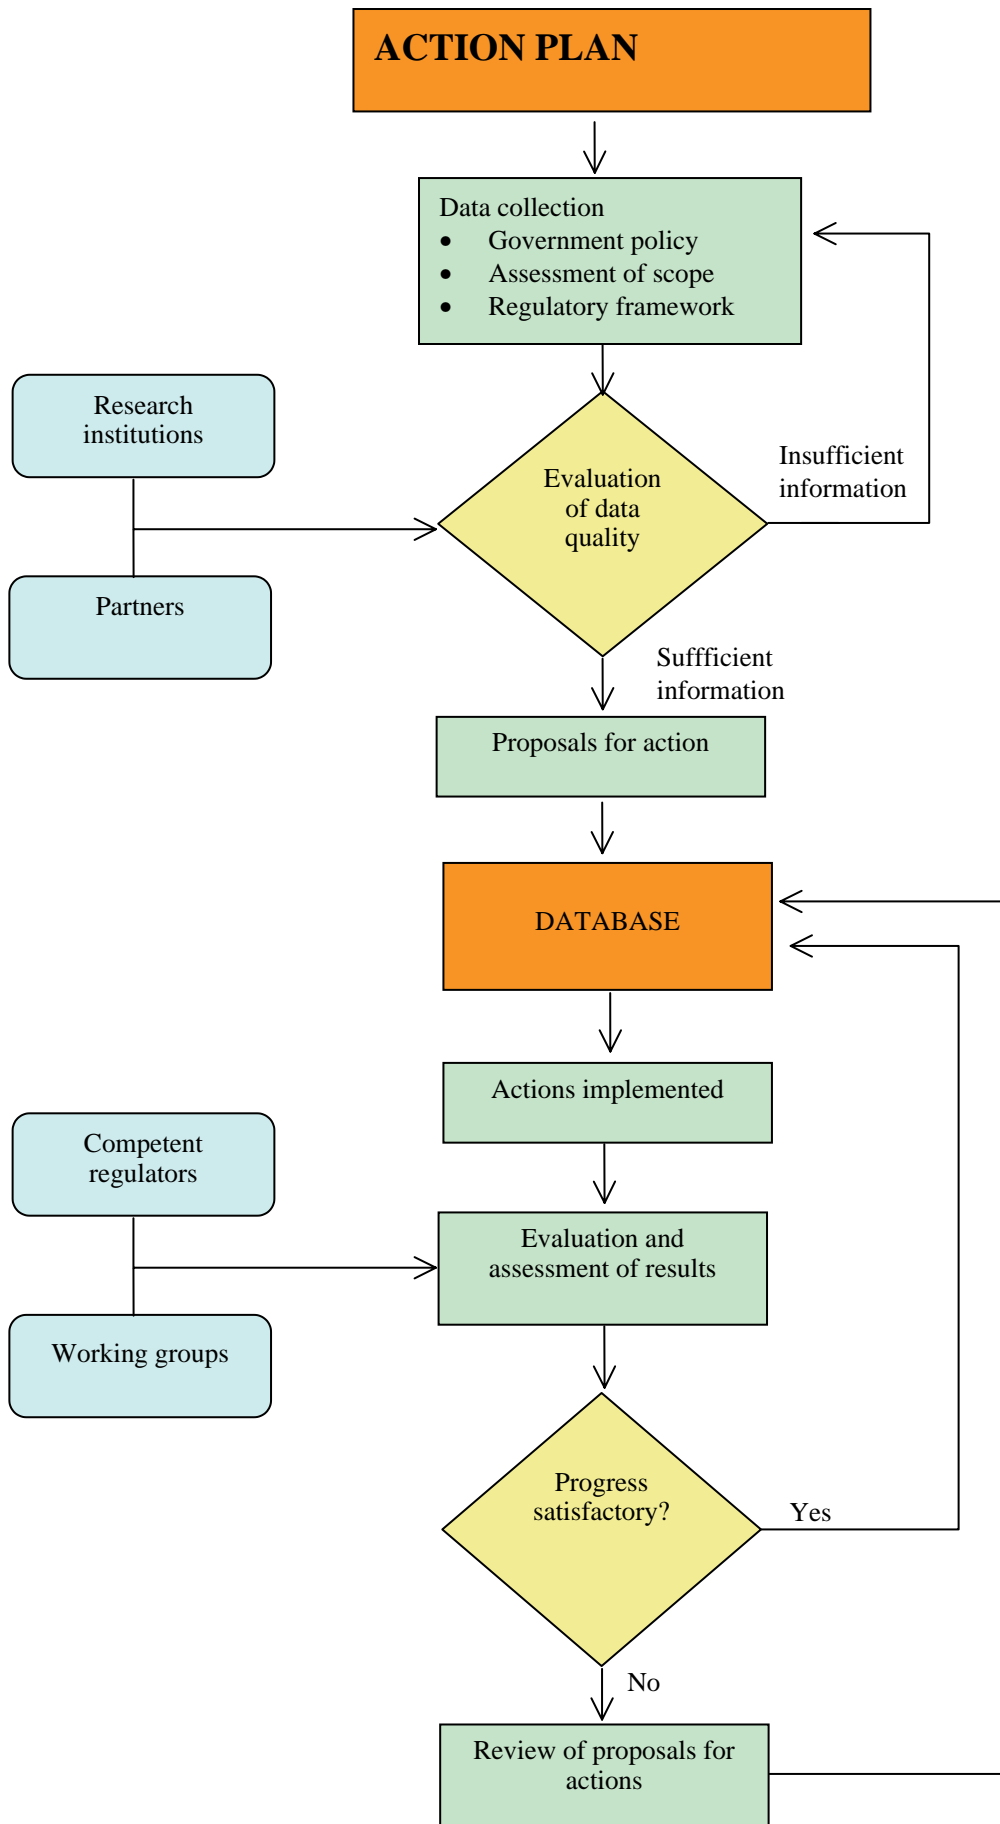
ACTION PLAN

Data collection
- Government policy
- Assessment of scope
- Regulatory framework

Research institutions

Partners

Evaluation of data quality

Insufficient information

Suffficient information

Proposals for action

DATABASE

Actions implemented

Competent regulators

Working groups

Evaluation and assessment of results

Progress satisfactory?

Yes

No

Review of proposals for actions